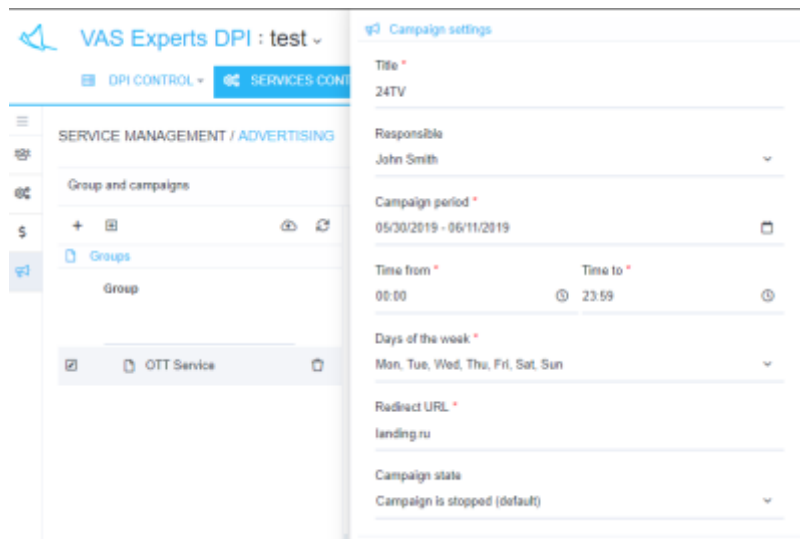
VAS Experts DPI : test

DPI CONTROL
SERVICES CONT

$

SERVICE MANAGEMENT / ADVERTISING

Group and campaigns

+

Groups

Group

OTT Service

Campaign settings

Title *
24TV

Responsible
John Smith

Campaign period *
05/30/2019 - 06/11/2019

Time from *
00:00

Time to *
23:59

Days of the week *
Mon, Tue, Wed, Thu, Fri, Sat, Sun

Redirect URL *
landing.ru

Campaign state
Campaign is stopped (default)